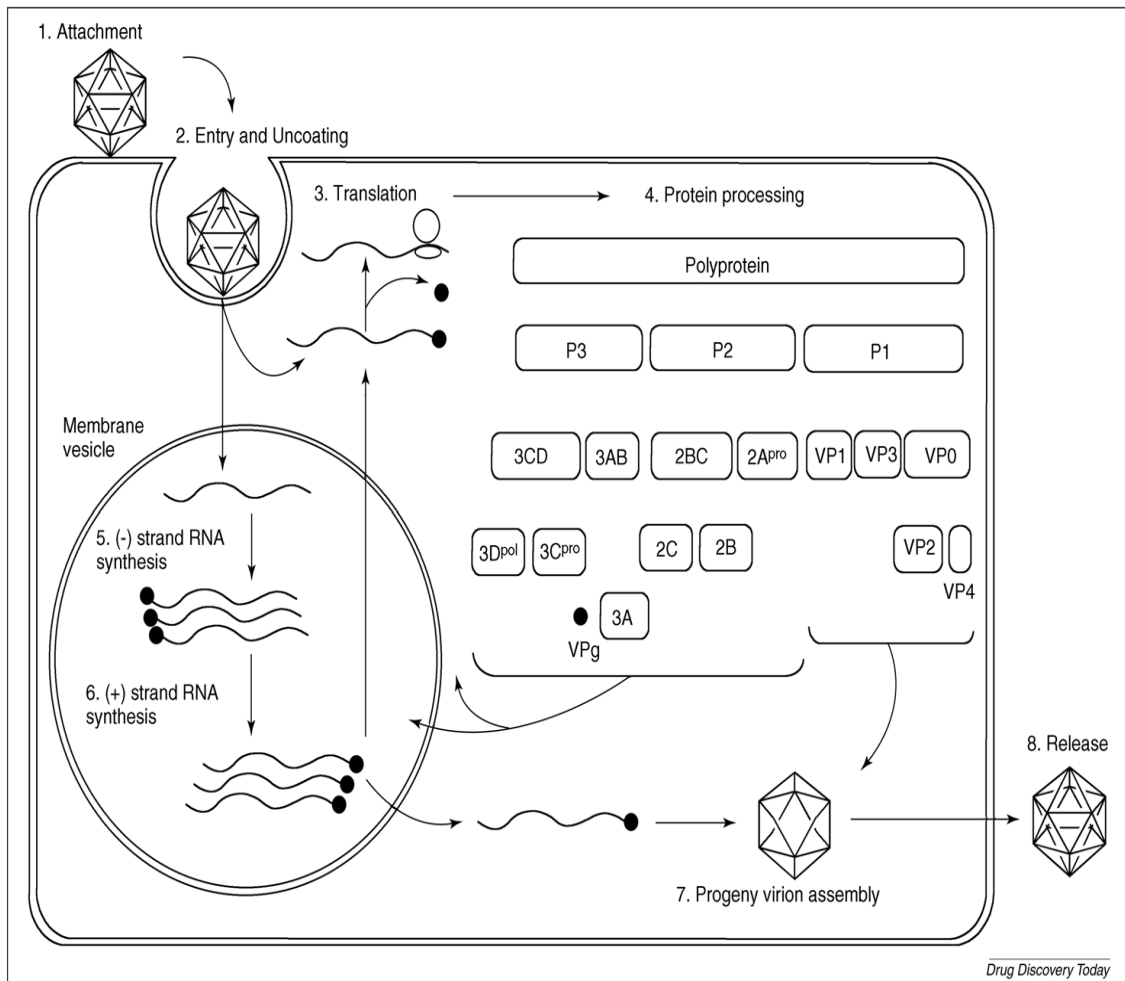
1. Attachment

2. Entry and Uncoating

3. Translation

4. Protein processing

Polyprotein

P3

P2

P1

Membrane vesicle

3CD

3AB

2BC

$2A^{pro}$

VP1

VP3

VP0

5. (-) strand RNA synthesis

$3D^{pol}$

$3C^{pro}$

2C

2B

VP2

VP4

3A

VPg

6. (+) strand RNA synthesis

8. Release

7. Progeny virion assembly

Drug Discovery Today